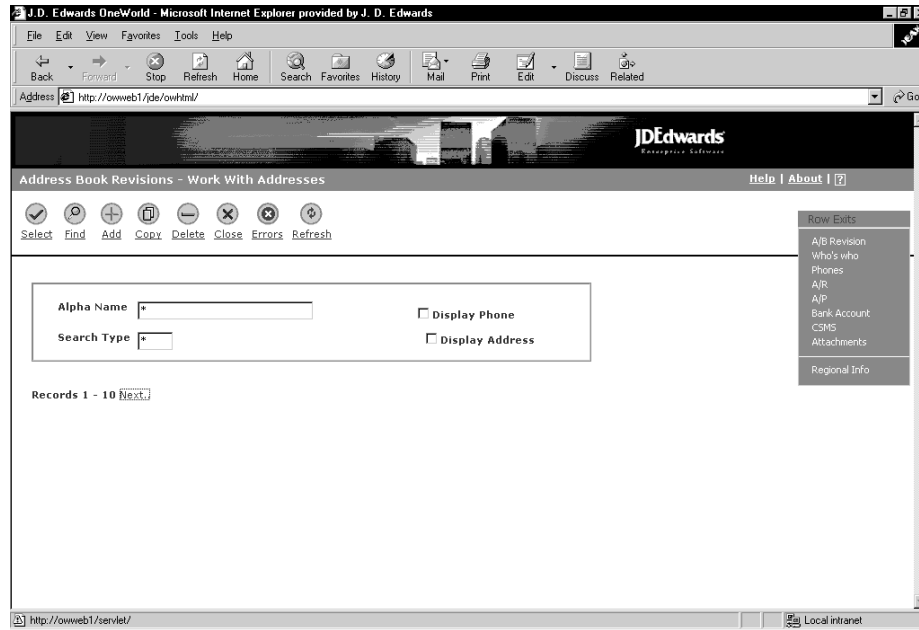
J.D. Edwards OneWorld - Microsoft Internet Explorer provided by J. D. Edwards

File Edit View Favorites Tools Help

Back Forward Stop Refresh Home Search Favorites History Mail Print Edit Discuss Related

Address http://owweb1/jde/owhtml/

Go

JDEdwards
Enterprise Software

Address Book Revisions - Work With Addresses

Help | About | ?

Select Find Add Copy Delete Close Errors Refresh

Row Exits
A/B Revision
Who's who
Phones
A/R
A/P
Bank Account
CSMS
Attachments
Regional Info

Alpha Name *

Search Type *

Display Phone

Display Address

Records 1 - 10 Next.

http://owweb1/servlet/

Local intranet